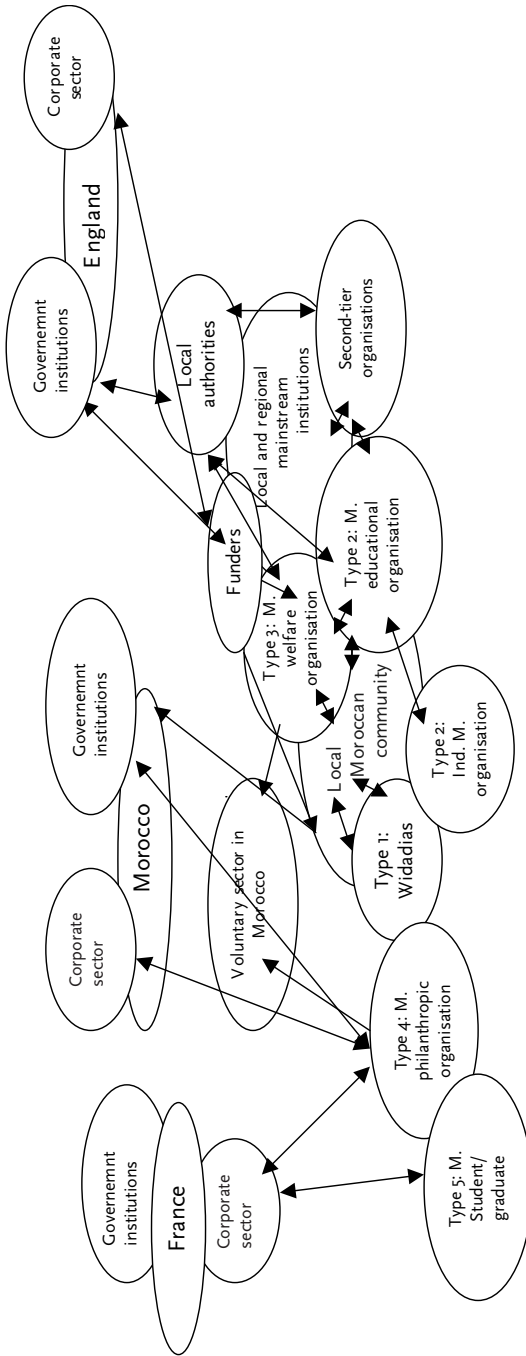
Corporate sector

England

Governemnt institutions

Local authorities

Second-tier organisations

Local and regional mainstream institutions

Funders

Type 2: M. educational organisation

Type 3: M. welfare organisation

Governemnt institutions

Morocco

Local Moroccan community

Type 2: Ind. M. organisation

Corporate sector

Voluntary sector in Morocco

Type 1: Widadias

Type 4: M. philanthropic organisation

Governemnt institutions

France

Corporate sector

Type 5: M. Student/ graduate